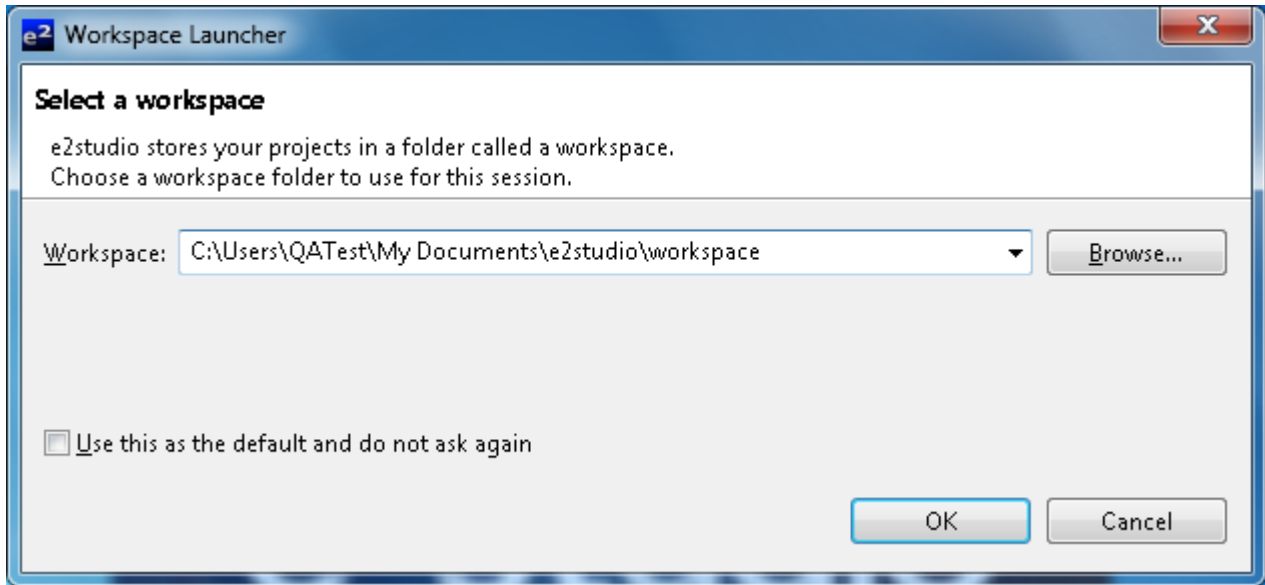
e2 Workspace Launcher

Select a workspace

e2studio stores your projects in a folder called a workspace.
Choose a workspace folder to use for this session.

Workspace: C:\Users\QATest\My Documents\e2studio\workspace

Browse...

Use this as the default and do not ask again

OK

Cancel